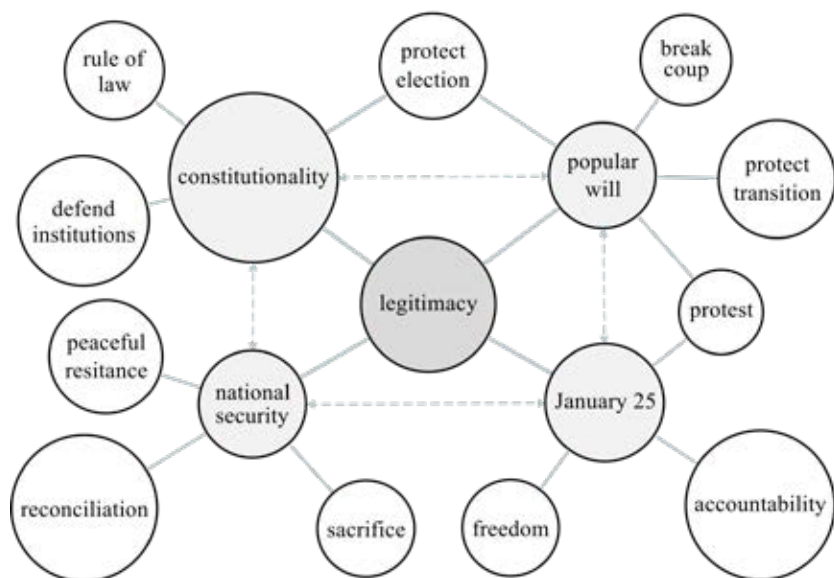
rule of law

protect election

break coup

constitutionality

popular will

protect transition

defend institutions

legitimacy

protest

peaceful resitance

national security

January 25

reconciliation

sacrifice

freedom

accountability